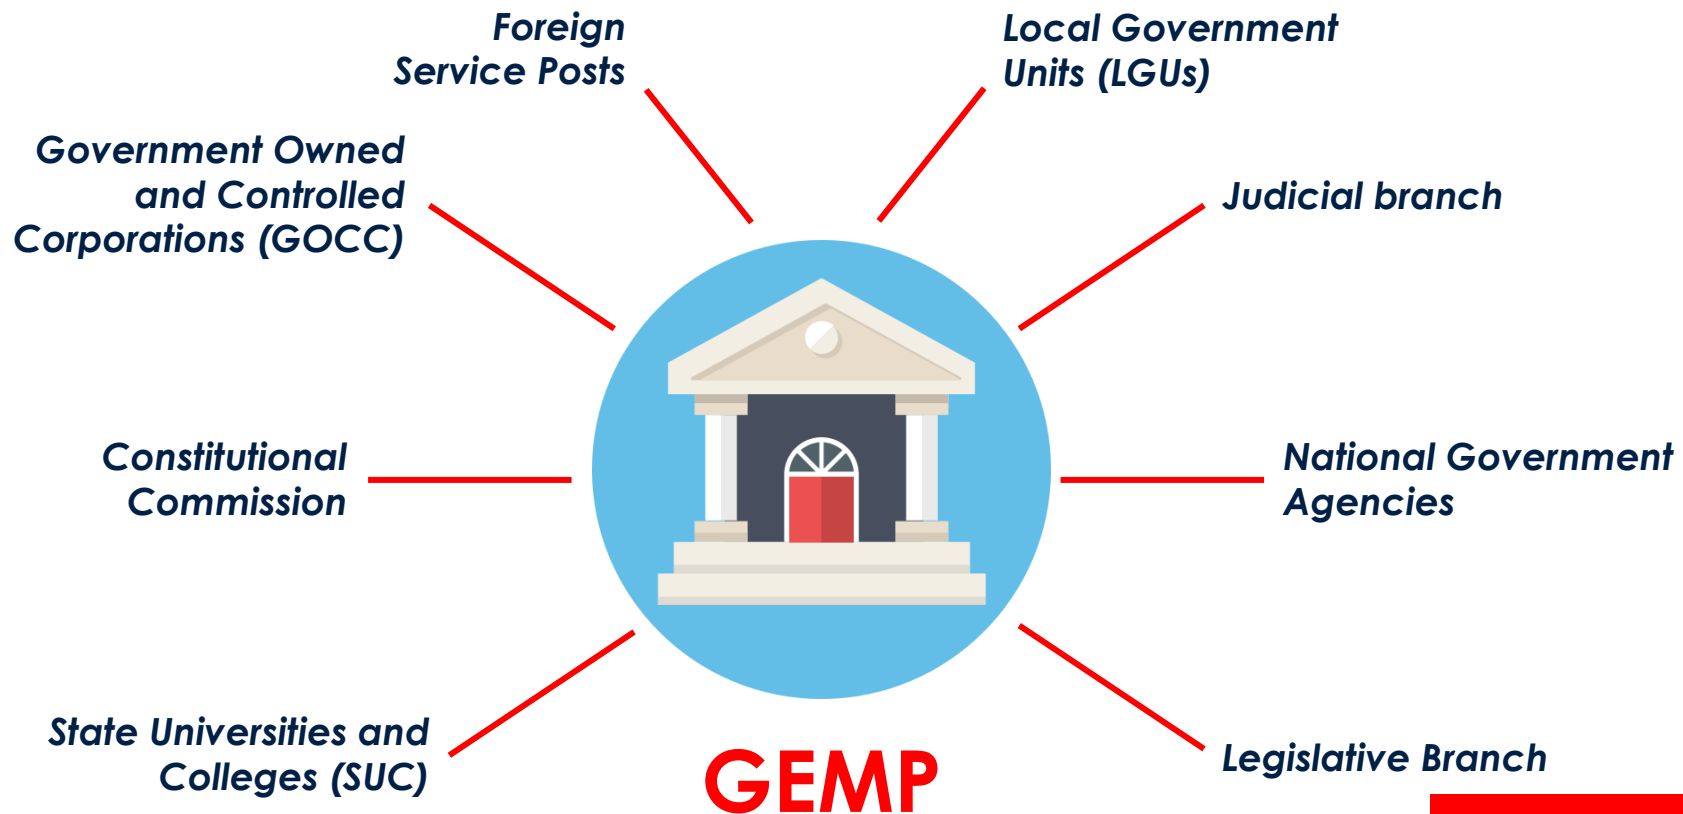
Foreign Service Posts

Local Government Units (LGUs)

Government Owned and Controlled Corporations (GOCC)

Judicial branch

Constitutional Commission

National Government Agencies

State Universities and Colleges (SUC)

GEMP

Legislative Branch